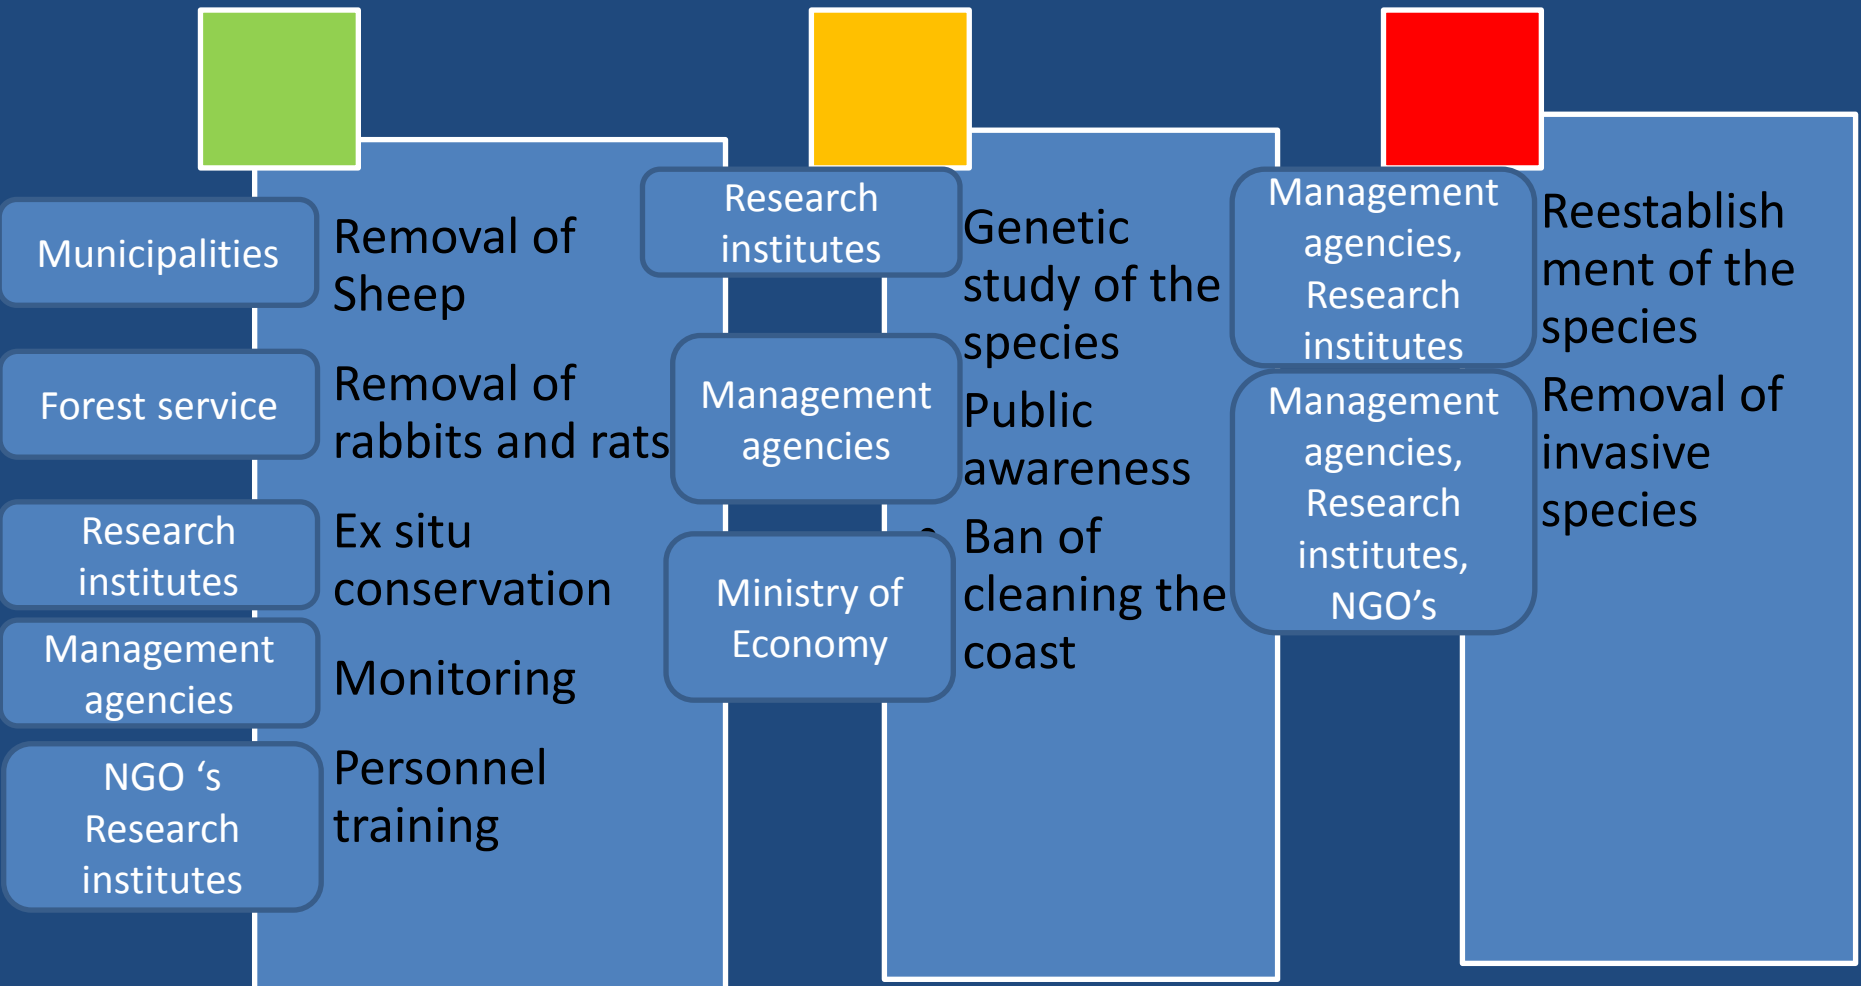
Municipalities

Removal of Sheep

Forest service

Removal of rabbits and rats

Research institutes

Ex situ conservation

Management agencies

Monitoring

NGO 's Research institutes

Personnel training

Research institutes

Genetic study of the species

Management agencies

Public awareness

Ministry of Economy

Ban of cleaning the coast

Management agencies, Research institutes

Reestablishment of the species

Management agencies, Research institutes, NGO's

Removal of invasive species